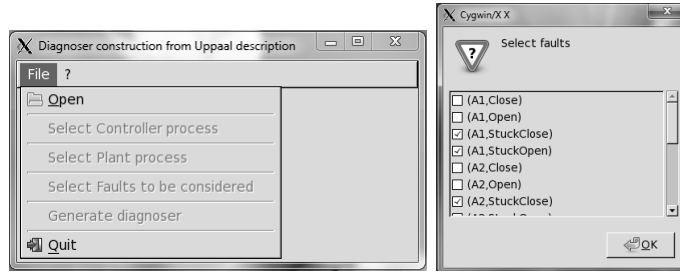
Diagnoser construction from Uppaal description

File ?

Open

Select Controller process

Select Plant process

Select Faults to be considered

Generate diagnoser

Quit

Cygwin/X X

Select faults

(A1,Close)
(A1,Open)
(A1,StuckClose)
(A1,StuckOpen)
(A2,Close)
(A2,Open)
(A2,StuckClose)
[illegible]

OK